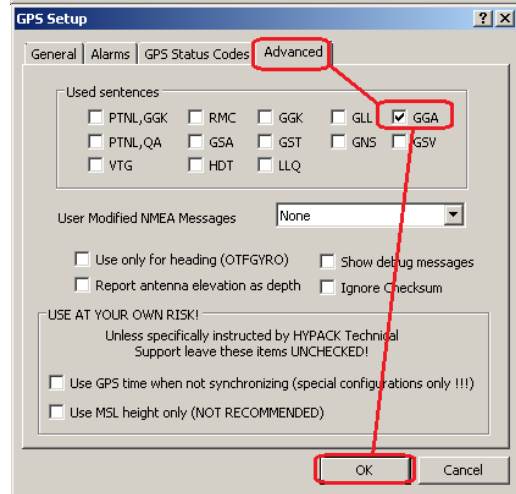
GPS Setup

?
X

General
Alarms
GPS Status Codes
Advanced

Used sentences

PTNL,GGK
RMC
GGK
GLL
GGA
PTNL,QA
GSA
GST
GNS
GSV
VTG
HDT
LLQ

User Modified NMEA Messages
None

Use only for heading (OTFGYRO)
Show debug messages
Report antenna elevation as depth
Ignore Checksum

USE AT YOUR OWN RISK!
Unless specifically instructed by HYPACK Technical Support leave these items UNCHECKED!

Use GPS time when not synchronizing (special configurations only !!!)
Use MSL height only (NOT RECOMMENDED)

OK
Cancel